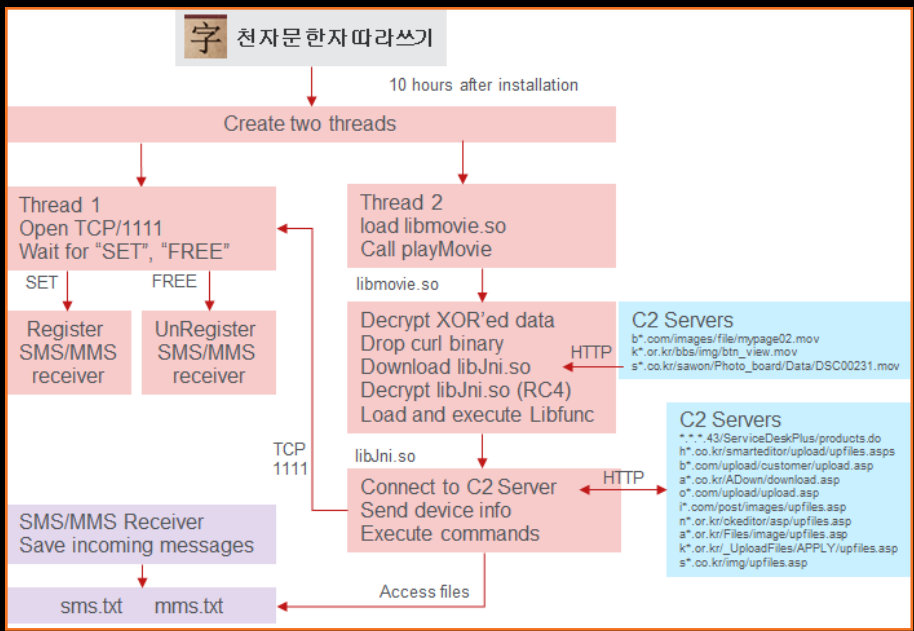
字 천자문한자따라쓰기

10 hours after installation

Create two threads

Thread 1
Open TCP/1111
Wait for “SET”, “FREE”

SET

FREE

Register SMS/MMS receiver

UnRegister SMS/MMS receiver

Thread 2
load libmovie.so
Call playMovie

libmovie.so

Decrypt XOR’ed data
Drop curl binary
Download libJni.so
Decrypt libJni.so (RC4)
Load and execute Libfunc

HTTP

C2 Servers
b*.com/images/file/mypage02.mov
k*.or.kr/bbs/img/btn_view.mov
s*.co.kr/sawon/Photo_board/Data/DSC00231.mov

TCP
1111

libJni.so

Connect to C2 Server
Send device info
Execute commands

HTTP

C2 Servers
*.*.*.43/ServiceDeskPlus/products.do
h*.co.kr/smarteditor/upload/upfiles.asps
b*.com/upload/customer/upload.asp
a*.co.kr/ADown/download.asp
o*.com/upload/upload.asp
i*.com/post/images/upfiles.asp
n*.or.kr/ckeditor/asp/upfiles.asp
a*.or.kr/Files/image/upfiles.asp
k*.or.kr/_UploadFiles/APPLY/upfiles.asp
s*.co.kr/img/upfiles.asp

SMS/MMS Receiver
Save incoming messages

Access files

sms.txt mms.txt